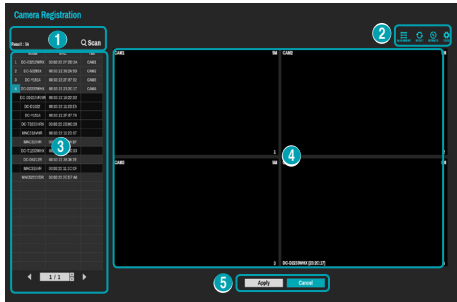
Camera Registration

Result : 16

Scan

1

2

3

4

5

| Model | MAC | CH |
|---|---|---|
| DC-D3212WRX | 00:00:23:27:2D:04 | CAM1 |
| DC-V3213XJ | 00:00:23:36:D9:50 | CAM2 |
| DC-Y3211 | 00:00:23:27:87:92 | CAM3 |
| DC-D3233HRX | 00:00:23:25:2C:17 | CAM4 |
| DC-T3233HRX | 00:00:23:29:2D:00 | |
| DC-E1223 | 00:00:23:12:05:E3 | |
| DC-Y3211 | 00:00:23:27:87:79 | |
| DC-T3233HRX | 00:00:23:25:6D:28 | |
| MNC2114HR | 00:00:23:32:32:47 | |
| MNC2114HR | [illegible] | |
| DC-T3233WRX | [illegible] | |
| DC-D4213R | 00:00:23:3E:3B:35 | |
| MNC2114HR | 00:00:23:32:32:D9 | |
| MNC2211WR | 00:00:23:35:57:44 | |

1 / 2

CAM1

CAM2

CAM3

DC-D3233HRX [23:2C:17]

Apply

Cancel